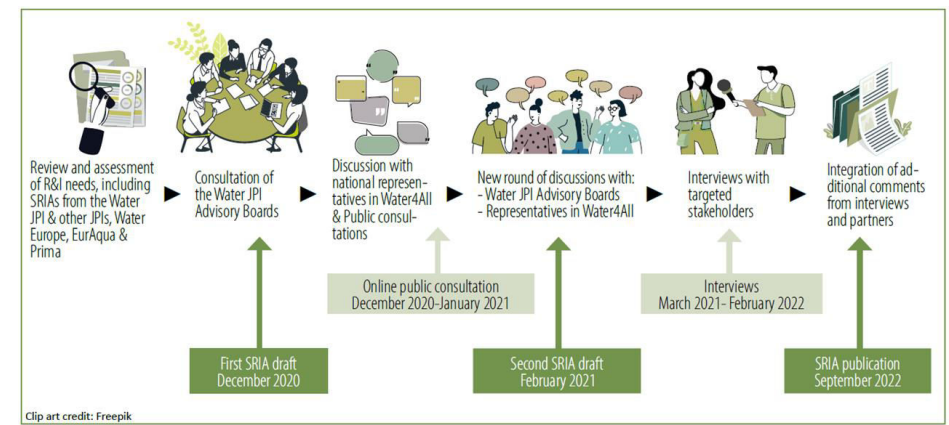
Review and assessment of R&I needs, including SRIAs from the Water JPI & other JPIs, Water Europe, EurAqua & Prima

Consultation of the Water JPI Advisory Boards

Discussion with national representatives in Water4All & Public consultations

New round of discussions with:
- Water JPI Advisory Boards
- Representatives in Water4All

Interviews with targeted stakeholders

Integration of additional comments from interviews and partners

Online public consultation
December 2020-January 2021

Interviews
March 2021- February 2022

First SRIA draft
December 2020

Second SRIA draft
February 2021

SRIA publication
September 2022

Clip art credit: Freepik